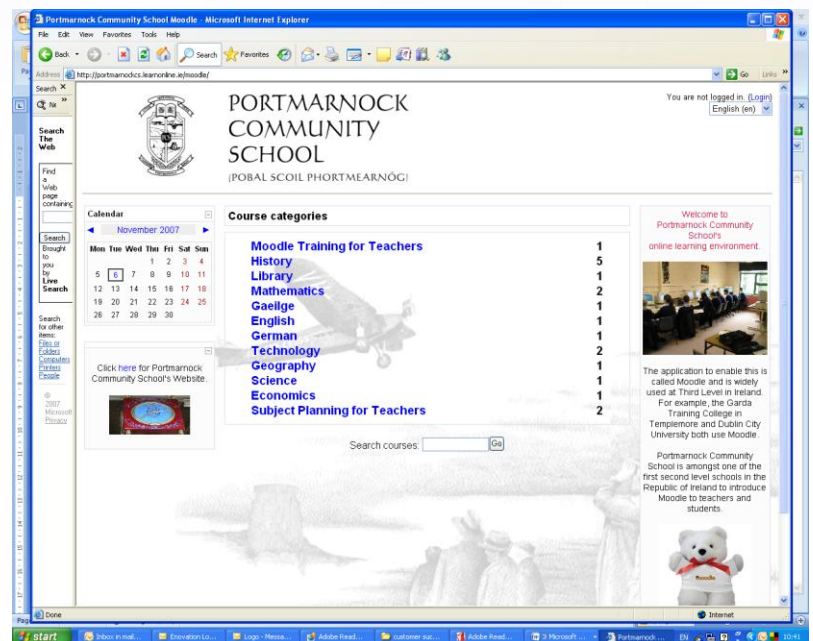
Portmarnock Community School Moodle - Microsoft Internet Explorer

File Edit View Favorites Tools Help

Back Search Favorites

Address http://portmarnockcs.learnonline.ie/moodle/

Go Links

Search

Search The Web

Find a Web page containing

Search

Brought to you by Live Search

Search for other items:
Files or Folders
Computers
Printers
People

© 2007 Microsoft
Privacy

PORTMARNOCK COMMUNITY SCHOOL
POBAL SCOIL PHORTMEARNÓG

You are not logged in. (Login)
English (en)

Calendar

November 2007

| Mon | Tue | Wed | Thu | Fri | Sat | Sun |
|---|---|---|---|---|---|---|
| | | | 1 | 2 | 3 | 4 |
| 5 | 6 | 7 | 8 | 9 | 10 | 11 |
| 12 | 13 | 14 | 15 | 16 | 17 | 18 |
| 19 | 20 | 21 | 22 | 23 | 24 | 25 |
| 26 | 27 | 28 | 29 | 30 | | |

Click here for Portmarnock Community School's Website.

Course categories

| | |
|---|---|
| Moodle Training for Teachers | 1 |
| History | 5 |
| Library | 1 |
| Mathematics | 2 |
| Gaeilge | 1 |
| English | 1 |
| German | 1 |
| Technology | 2 |
| Geography | 1 |
| Science | 1 |
| Economics | 1 |
| Subject Planning for Teachers | 2 |

Search courses: Go

Welcome to Portmarnock Community School's online learning environment.

The application to enable this is called Moodle and is widely used at Third Level in Ireland. For example, the Garda Training College in Templemore and Dublin City University both use Moodle.

Portmarnock Community School is amongst one of the first second level schools in the Republic of Ireland to introduce Moodle to teachers and students.

Moodle

Done

Internet

start Inbox in mail... Enovation Lo... Logo - Messa... Adobe Read... customer suc... Adobe Read... 3 Microsoft ... Portmarnock ... EN 10:41